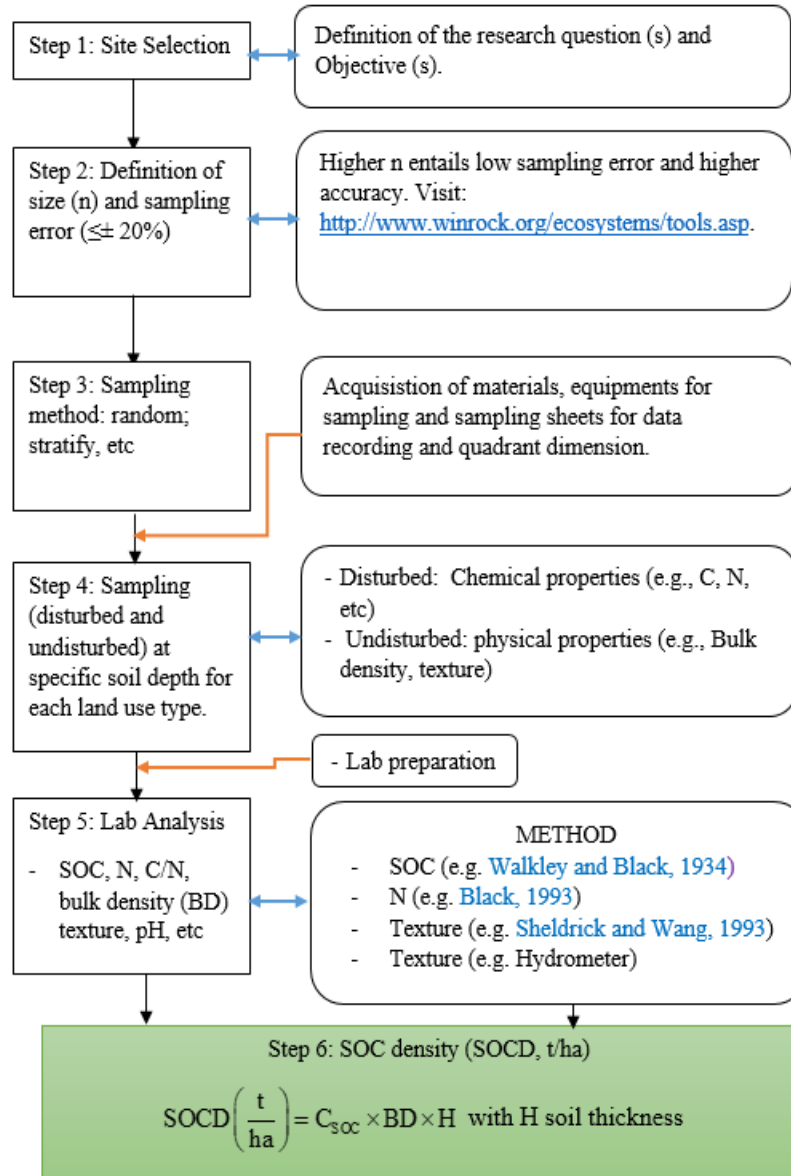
Step 1: Site Selection

Definition of the research question (s) and Objective (s).

Step 2: Definition of size (n) and sampling error (≤± 20%)

Higher n entails low sampling error and higher accuracy. Visit: http://www.winrock.org/ecosystems/tools.asp.

Step 3: Sampling method: random; stratify, etc

Acquisistion of materials, equipments for sampling and sampling sheets for data recording and quadrant dimension.

Step 4: Sampling (disturbed and undisturbed) at specific soil depth for each land use type.

- Disturbed: Chemical properties (e.g., C, N, etc)
- Undisturbed: physical properties (e.g., Bulk density, texture)

- Lab preparation

Step 5: Lab Analysis
- SOC, N, C/N, bulk density (BD) texture, pH, etc

METHOD
- SOC (e.g. Walkley and Black, 1934)
- N (e.g. Black, 1993)
- Texture (e.g. Sheldrick and Wang, 1993)
- Texture (e.g. Hydrometer)

Step 6: SOC density (SOCD, t/ha)

$SOCD\left(\frac{t}{ha}\right) = C_{SOC} \times BD \times H$ with H soil thickness